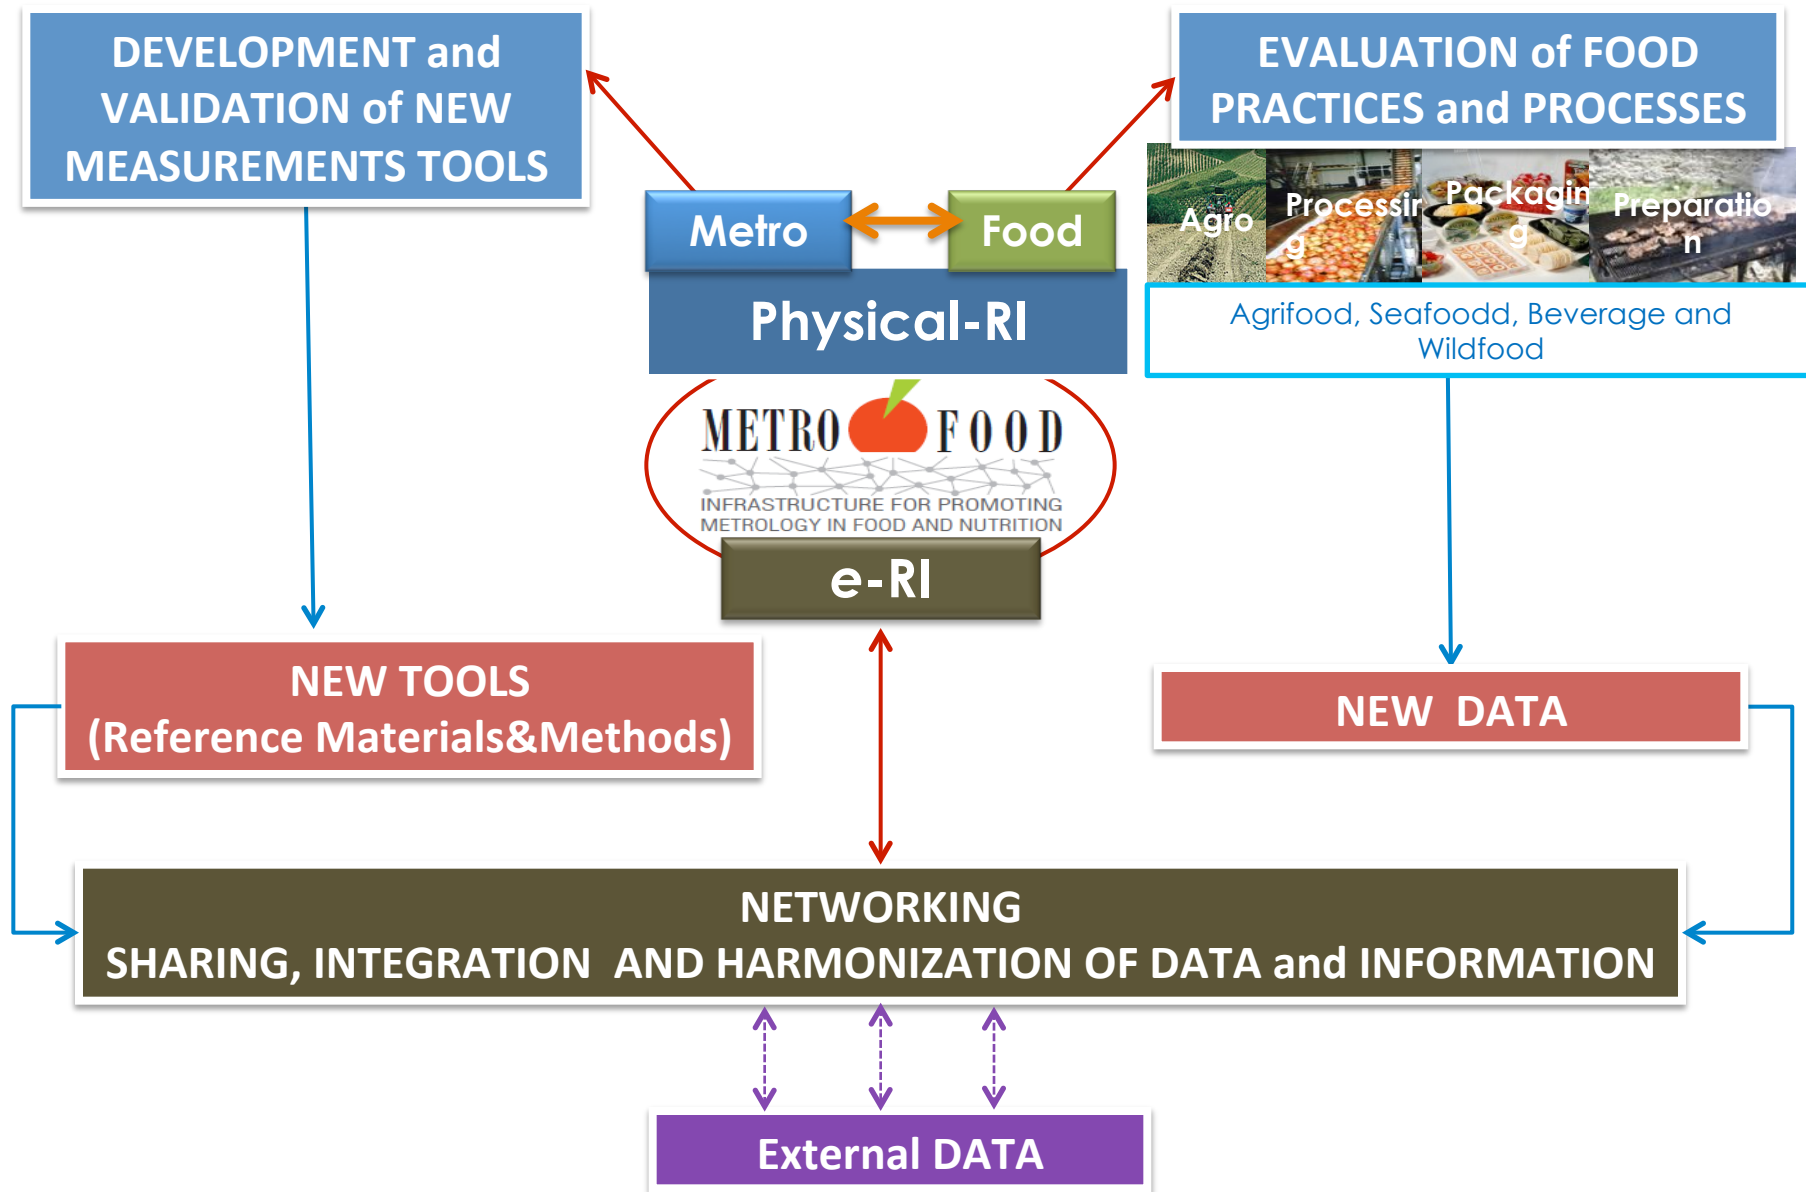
DEVELOPMENT and VALIDATION of NEW MEASUREMENTS TOOLS

EVALUATION of FOOD PRACTICES and PROCESSES

Metro

Food

Physical-RI

Agro

Processin g

Packagin g

Preparatio n

Agrifood, Seafoodd, Beverage and Wildfood

METRO FOOD
INFRASTRUCTURE FOR PROMOTING METROLOGY IN FOOD AND NUTRITION

e-RI

NEW TOOLS (Reference Materials&Methods)

NEW DATA

NETWORKING
SHARING, INTEGRATION AND HARMONIZATION OF DATA and INFORMATION

External DATA